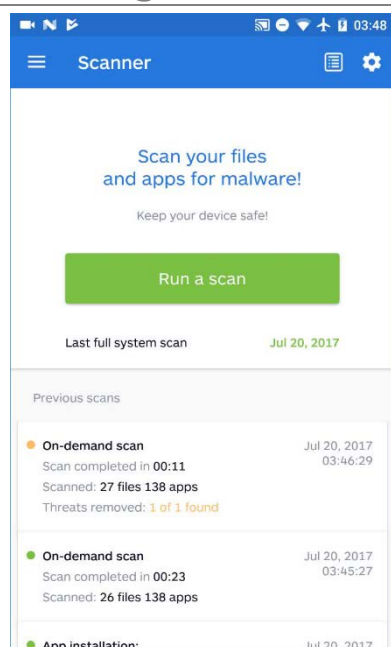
03:48

Scanner

Scan your files and apps for malware!

Keep your device safe!

Run a scan

Last full system scan Jul 20, 2017

Previous scans

On-demand scan
Scan completed in 00:11
Scanned: 27 files 138 apps
Threats removed: 1 of 1 found
Jul 20, 2017
03:46:29

On-demand scan
Scan completed in 00:23
Scanned: 26 files 138 apps
Jul 20, 2017
03:45:27

App installation: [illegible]
Jul 20, 2017